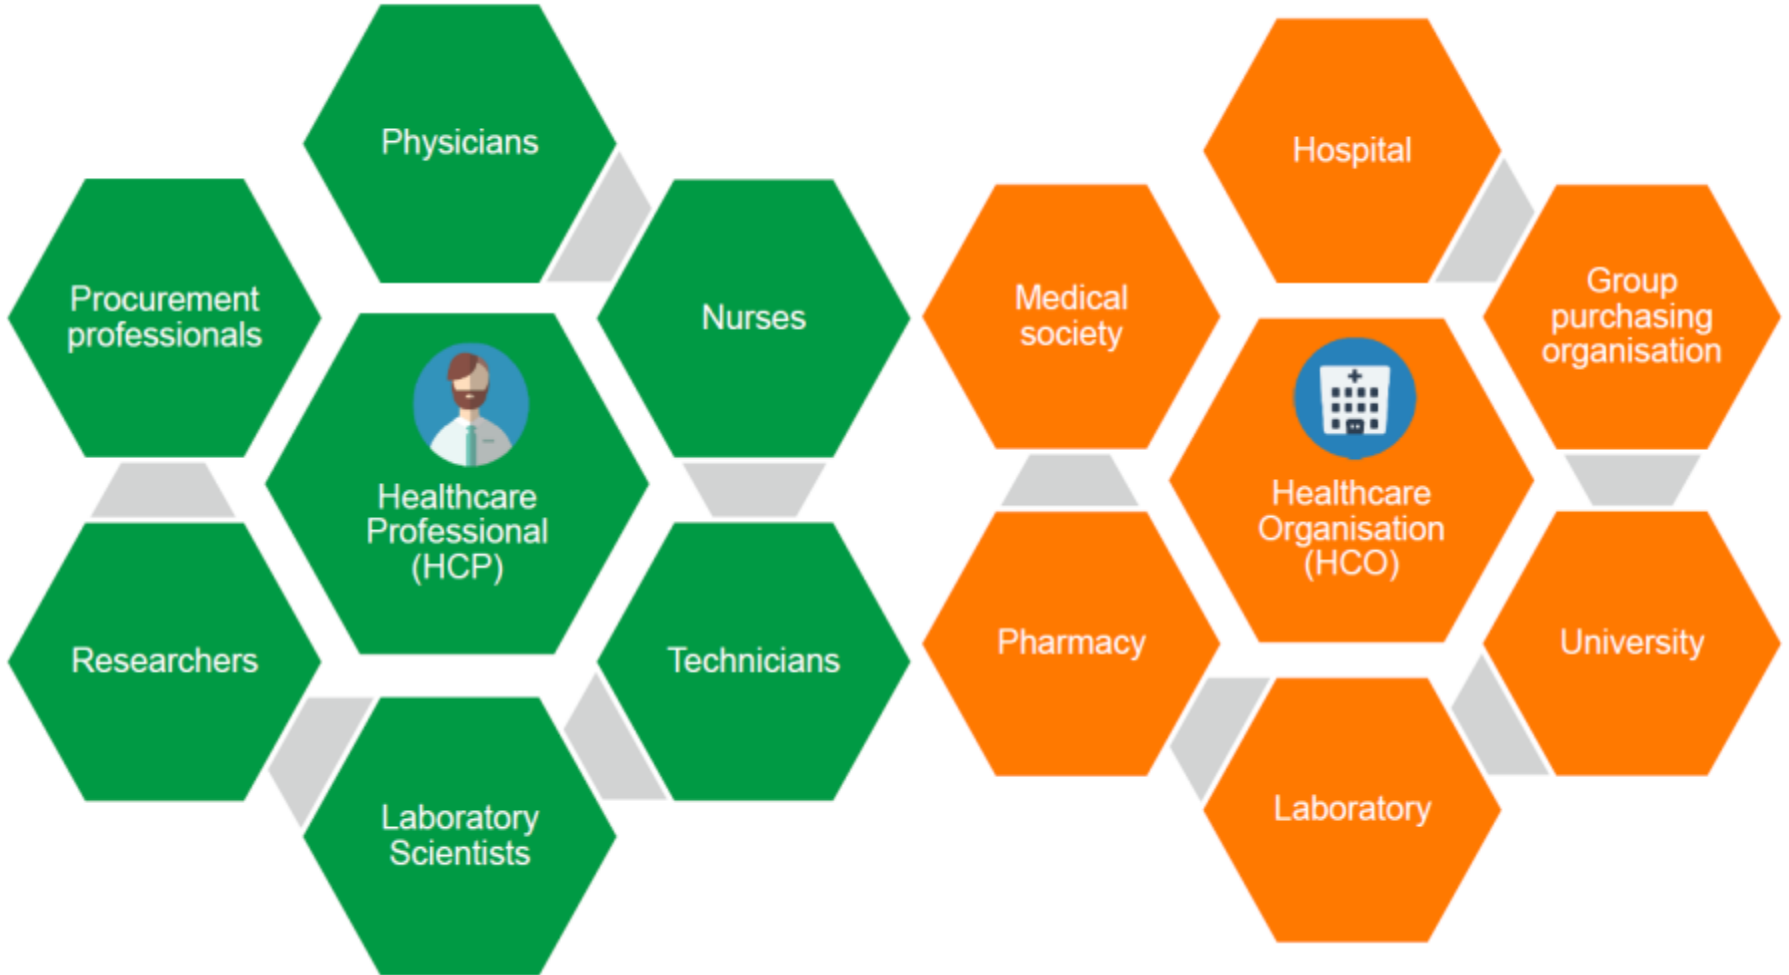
Physicians

Procurement professionals

Nurses

Healthcare Professional (HCP)

Researchers

Technicians

Laboratory Scientists

Hospital

Medical society

Group purchasing organisation

Healthcare Organisation (HCO)

Pharmacy

University

Laboratory